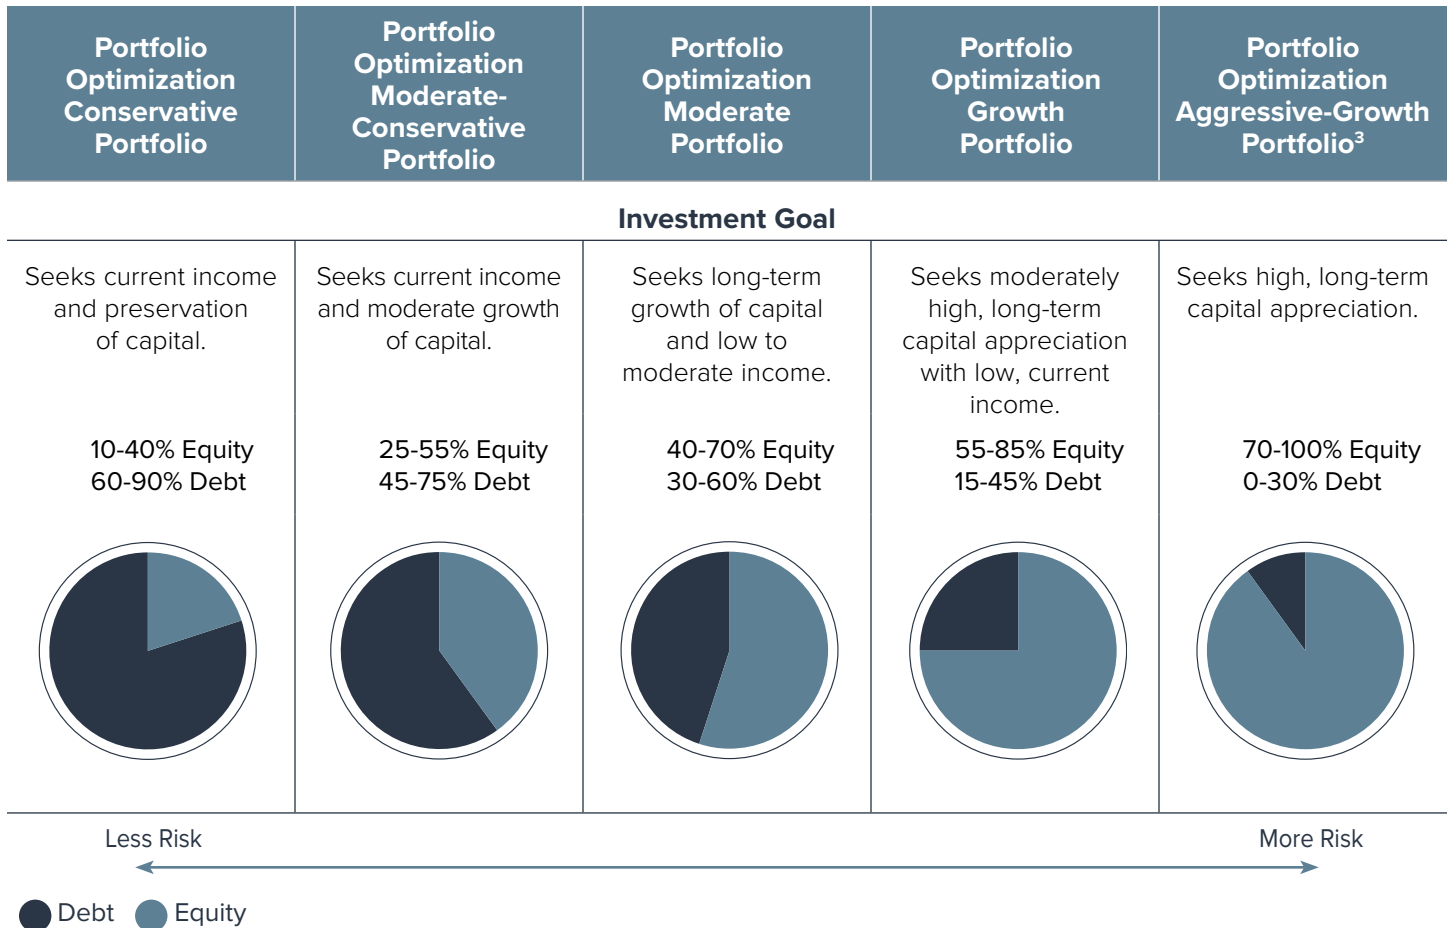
| Portfolio Optimization Conservative Portfolio | Portfolio Optimization Moderate-Conservative Portfolio | Portfolio Optimization Moderate Portfolio | Portfolio Optimization Growth Portfolio | Portfolio Optimization Aggressive-Growth Portfolio$^3$ |
|---|---|---|---|---|
| **Investment Goal** | | | | |
| Seeks current income and preservation of capital. | Seeks current income and moderate growth of capital. | Seeks long-term growth of capital and low to moderate income. | Seeks moderately high, long-term capital appreciation with low, current income. | Seeks high, long-term capital appreciation. |
| 10-40% Equity 60-90% Debt | 25-55% Equity 45-75% Debt | 40-70% Equity 30-60% Debt | 55-85% Equity 15-45% Debt | 70-100% Equity 0-30% Debt |

Less Risk

More Risk

Debt Equity